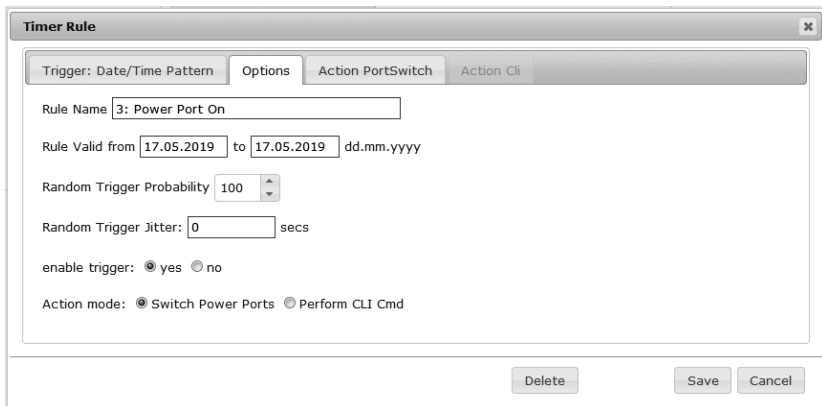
Timer Rule

Trigger: Date/Time Pattern | Options | Action PortSwitch | Action Cli

Rule Name 3: Power Port On

Rule Valid from 17.05.2019 to 17.05.2019 dd.mm.yyyy

Random Trigger Probability 100

Random Trigger Jitter: 0 secs

enable trigger: yes no

Action mode: Switch Power Ports Perform CLI Cmd

Delete Save Cancel